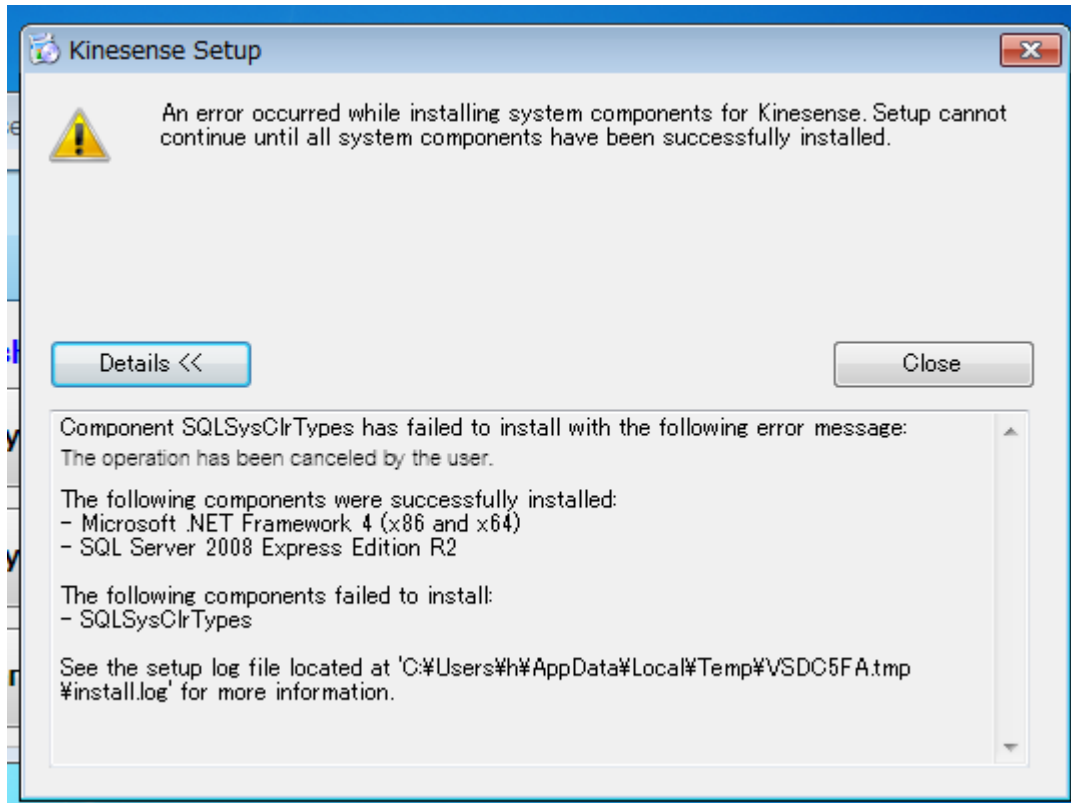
Kinesense Setup

An error occurred while installing system components for Kinesense. Setup cannot continue until all system components have been successfully installed.

Details <<

Close

Component SQLSysClrTypes has failed to install with the following error message:
The operation has been canceled by the user.

The following components were successfully installed:
- Microsoft .NET Framework 4 (x86 and x64)
- SQL Server 2008 Express Edition R2

The following components failed to install:
- SQLSysClrTypes

See the setup log file located at 'C:¥Users¥h¥AppData¥Local¥Temp¥VSDC5FA.tmp¥install.log' for more information.